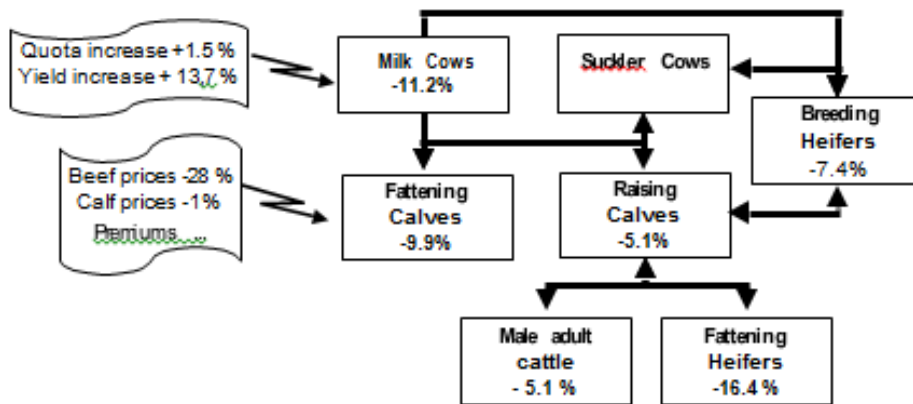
Quota increase +1.5 %
Yield increase + 13,7 %

Milk Cows
-11.2%

Suckler Cows

Breeding Heifers
-7.4%

Beef prices -28 %
Calf prices -1%
Premiums.....

Fattening Calves
-9.9%

Raising Calves
-5.1%

Male adult cattle
- 5.1 %

Fattening Heifers
-16.4 %